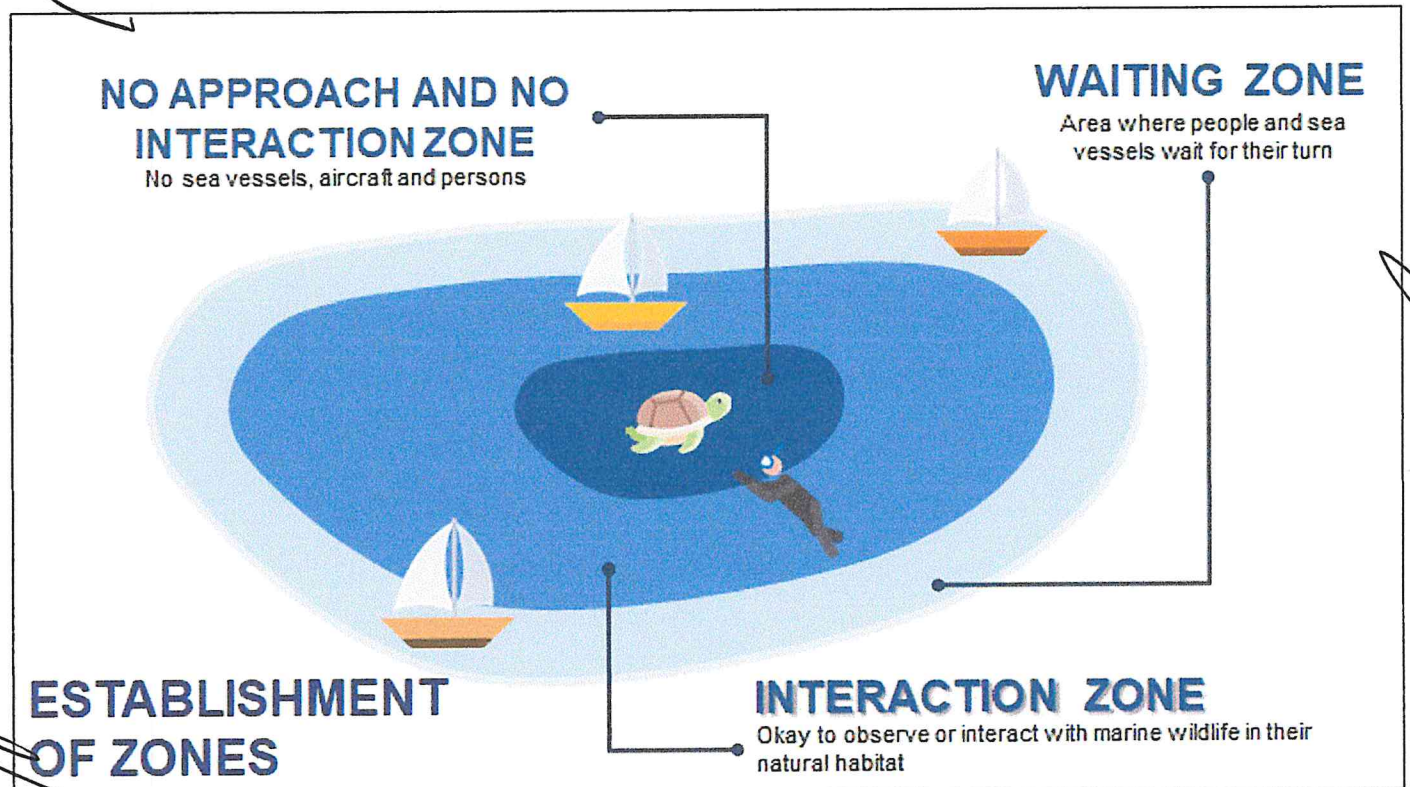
NO APPROACH AND NO INTERACTION ZONE
No sea vessels, aircraft and persons

WAITING ZONE
Area where people and sea vessels wait for their turn

ESTABLISHMENT OF ZONES

INTERACTION ZONE
Okay to observe or interact with marine wildlife in their natural habitat